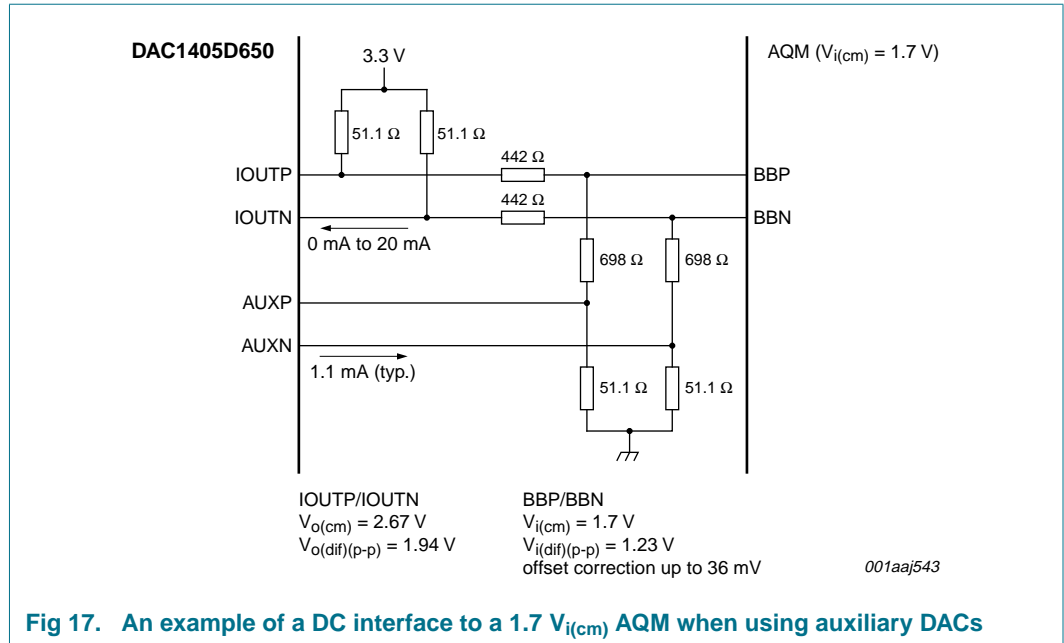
DAC1405D650

AQM ($V_{i(cm)}$ = 1.7 V)

3.3 V

51.1 Ω

51.1 Ω

442 Ω

IOUTP

BBP

442 Ω

IOUTN

BBN

0 mA to 20 mA

698 Ω

698 Ω

AUXP

AUXN

1.1 mA (typ.)

51.1 Ω

51.1 Ω

IOUTP/IOUTN
$V_{o(cm)}$ = 2.67 V
$V_{o(dif)(p-p)}$ = 1.94 V

BBP/BBN
$V_{i(cm)}$ = 1.7 V
$V_{i(dif)(p-p)}$ = 1.23 V
offset correction up to 36 mV

001aaj543

Fig 17. An example of a DC interface to a 1.7 $V_{i(cm)}$ AQM when using auxiliary DACs